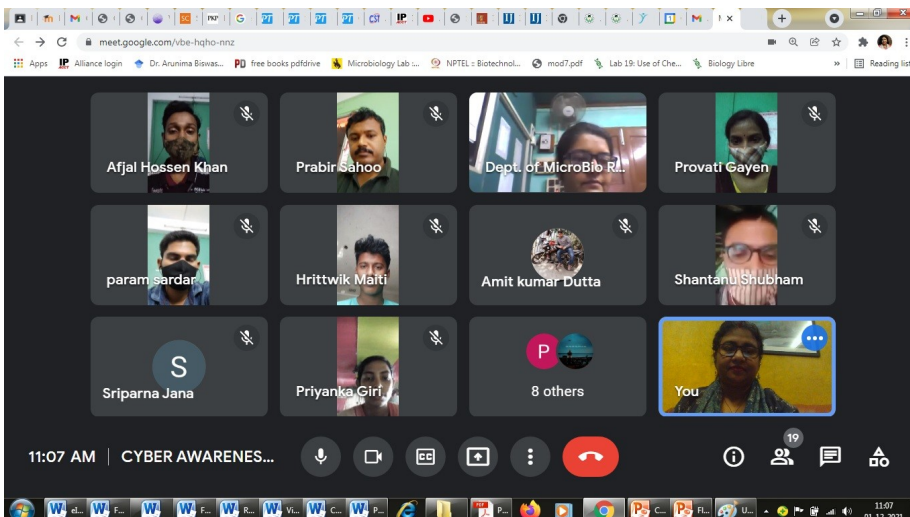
meet.google.com/vbe-hqho-nnz

Apps  Alliance login  Dr. Arunima Biswas...  free books pdfdrive  Microbiology Lab :...  NPTEL :: Biotechnol...  mod7.pdf  Lab 19: Use of Che...  Biology Libre  »  Reading list

Afjal Hossen Khan

Prabir Sahoo

Dept. of MicroBio R...

Provati Gayen

param sardar

Hrittwik Maiti

Amit kumar Dutta

Shantanu Shubham

S
Sriparna Jana

Priyanka Giri

P
8 others

You

11:07 AM | CYBER AWARENES...

19

11:07
01-12-2021